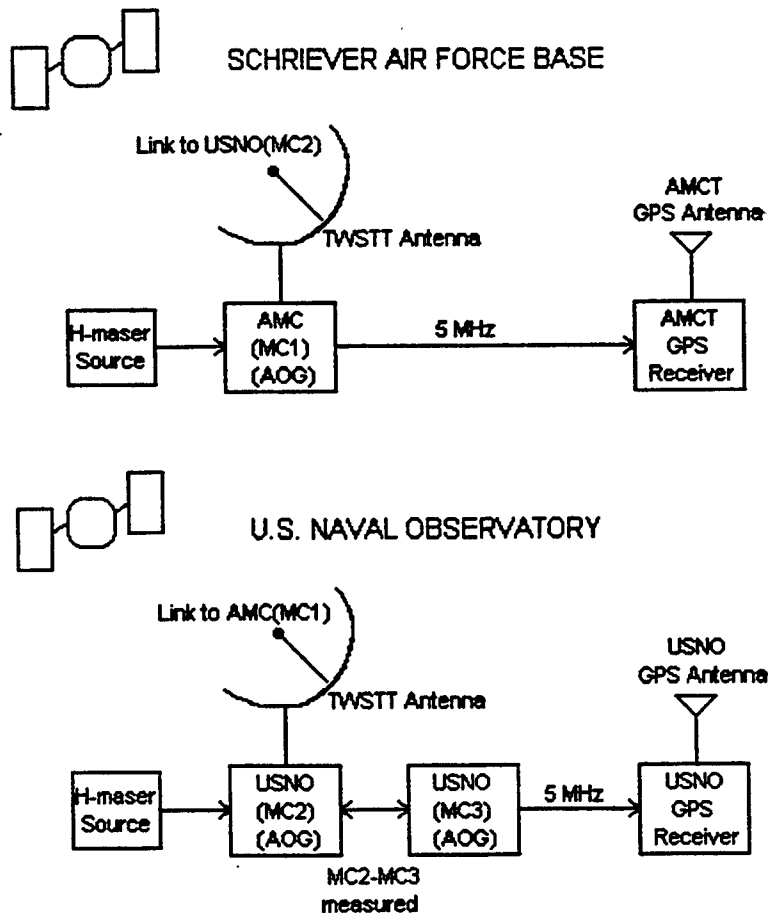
SCHRIEVER AIR FORCE BASE

Link to USNO(MC2)

TWSTT Antenna

AMCT GPS Antenna

H-maser Source

AMC (MC1) (AOG)

5 MHz

AMCT GPS Receiver

U.S. NAVAL OBSERVATORY

Link to AMC(MC1)

TWSTT Antenna

USNO GPS Antenna

H-maser Source

USNO (MC2) (AOG)

USNO (MC3) (AOG)

5 MHz

USNO GPS Receiver

MC2-MC3 measured